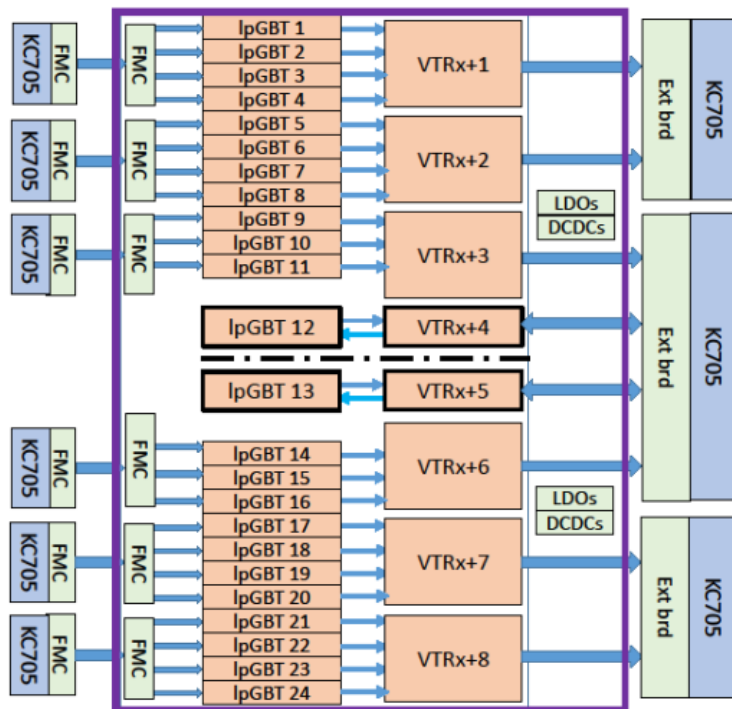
KC705
FMC
FMC
lpGBT 1
lpGBT 2
lpGBT 3
lpGBT 4
VTRx+1
Ext brd
KC705

KC705
FMC
FMC
lpGBT 5
lpGBT 6
lpGBT 7
lpGBT 8
VTRx+2

LDOs
DCDCs

KC705
FMC
FMC
lpGBT 9
lpGBT 10
lpGBT 11
VTRx+3

lpGBT 12
VTRx+4
Ext brd
KC705

lpGBT 13
VTRx+5

KC705
FMC
FMC
lpGBT 14
lpGBT 15
lpGBT 16
VTRx+6

LDOs
DCDCs

KC705
FMC
FMC
lpGBT 17
lpGBT 18
lpGBT 19
lpGBT 20
VTRx+7
Ext brd
KC705

KC705
FMC
FMC
lpGBT 21
lpGBT 22
lpGBT 23
lpGBT 24
VTRx+8